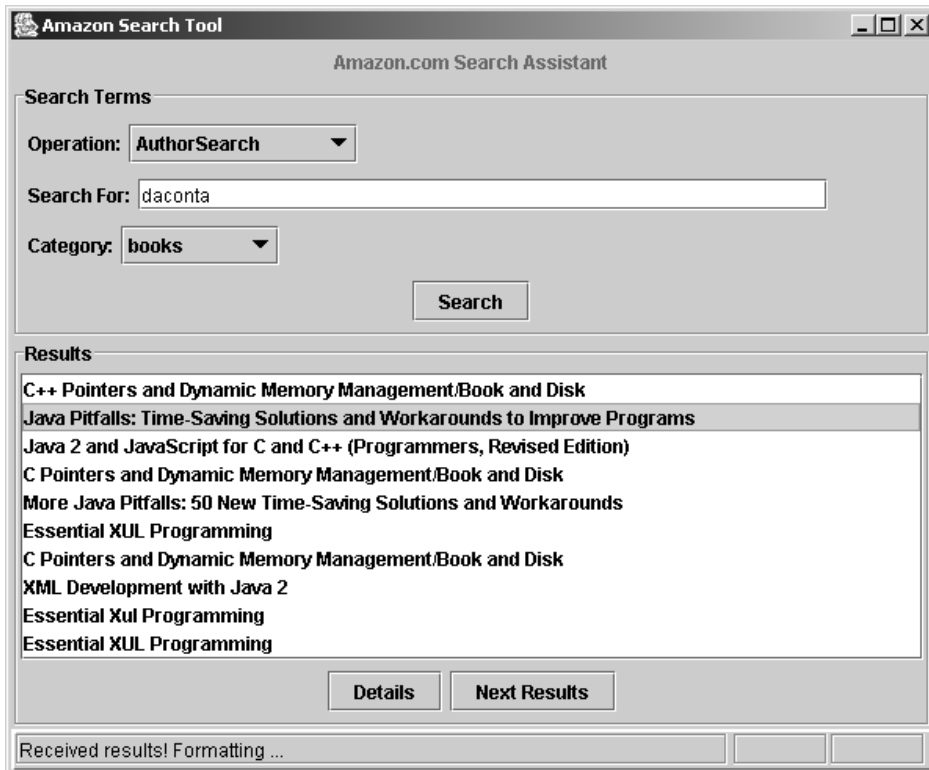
Amazon Search Tool

Amazon.com Search Assistant

Search Terms

Operation: AuthorSearch

Search For: daconta

Category: books

Search

Results

C++ Pointers and Dynamic Memory Management/Book and Disk
Java Pitfalls: Time-Saving Solutions and Workarounds to Improve Programs
Java 2 and JavaScript for C and C++ (Programmers, Revised Edition)
C Pointers and Dynamic Memory Management/Book and Disk
More Java Pitfalls: 50 New Time-Saving Solutions and Workarounds
Essential XUL Programming
C Pointers and Dynamic Memory Management/Book and Disk
XML Development with Java 2
Essential Xul Programming
Essential XUL Programming

Details

Next Results

Received results! Formatting ...